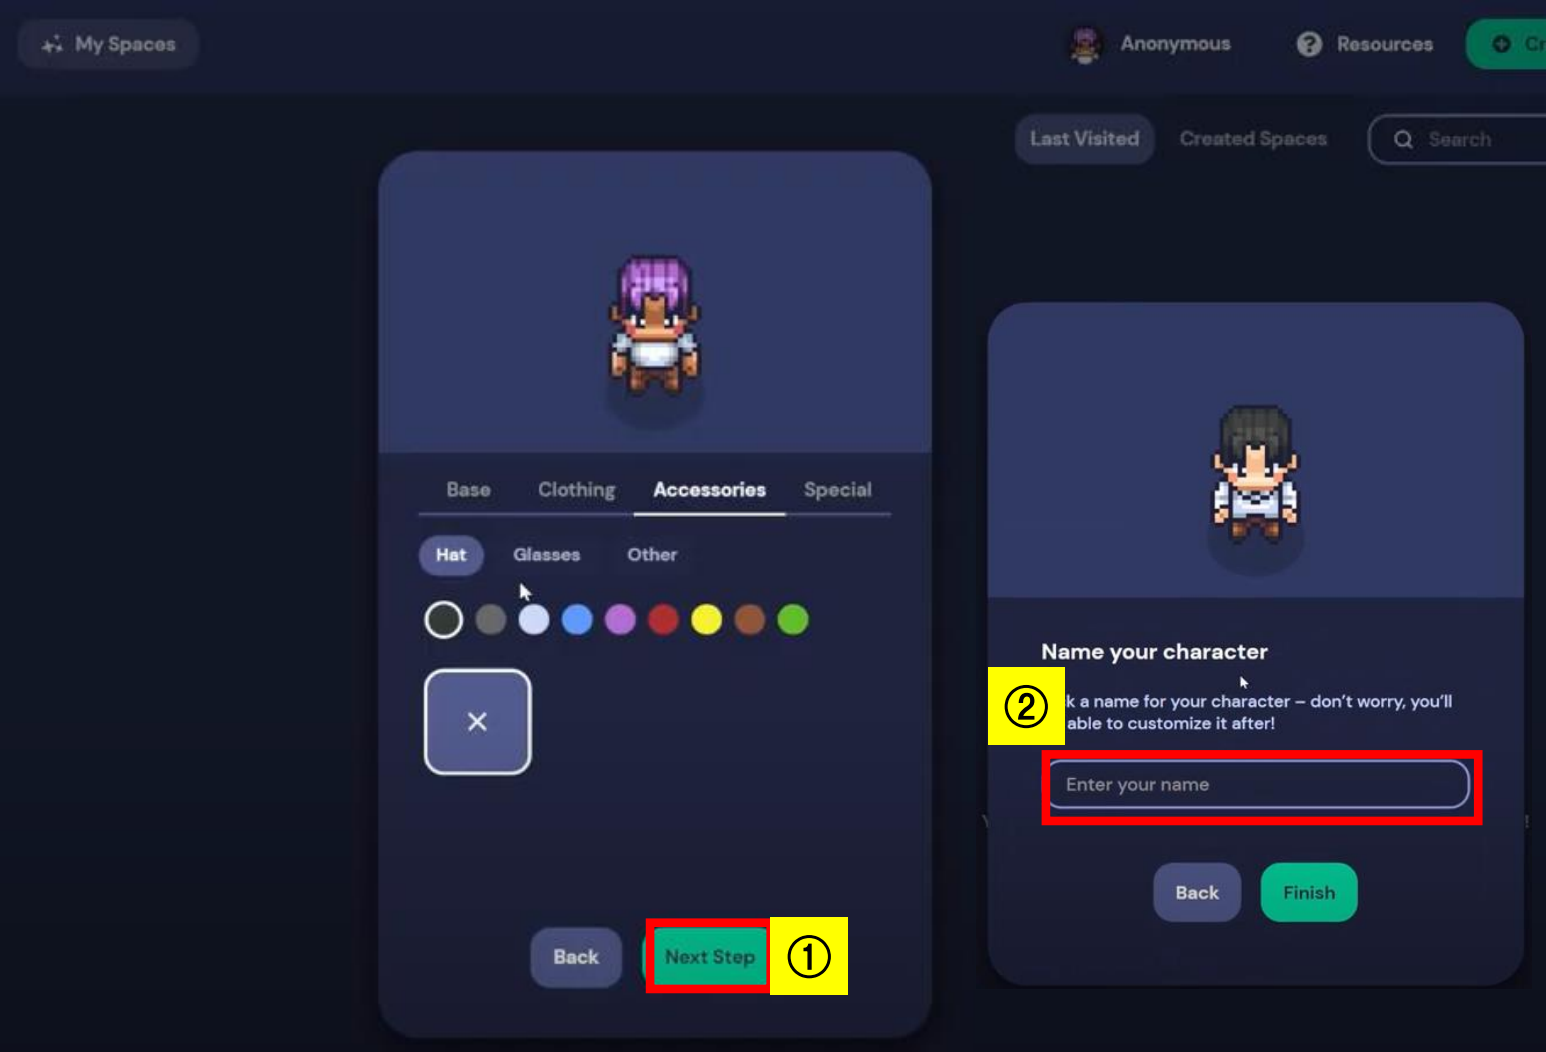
My Spaces

Anonymous

Resources

Cr

Last Visited

Created Spaces

Search

Base

Clothing

Accessories

Special

Hat

Glasses

Other

×

Back

Next Step

①

Name your character

②

k a name for your character – don't worry, you'll able to customize it after!

Enter your name

Back

Finish